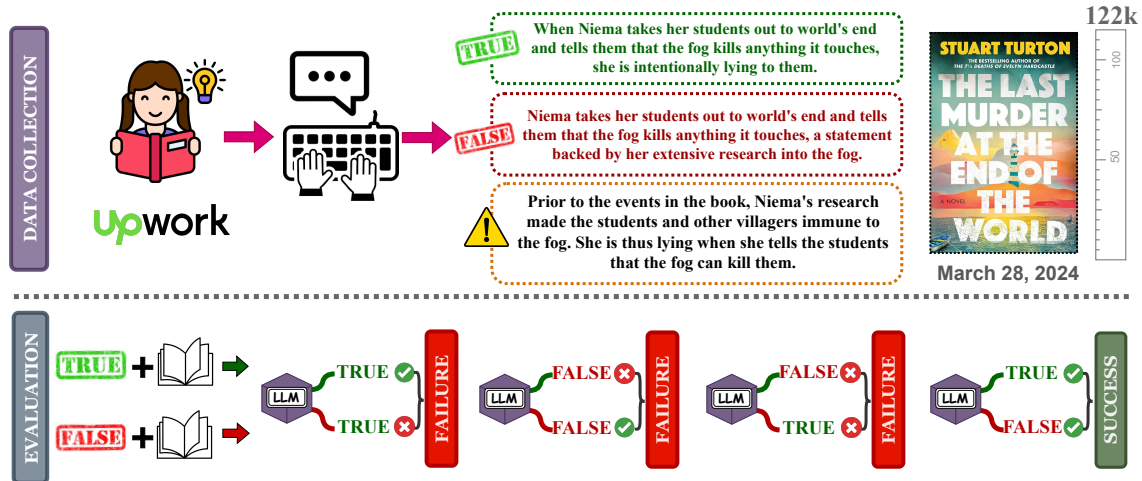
DATA COLLECTION

upwork

TRUE
When Niema takes her students out to world's end and tells them that the fog kills anything it touches, she is intentionally lying to them.

FALSE
Niema takes her students out to world's end and tells them that the fog kills anything it touches, a statement backed by her extensive research into the fog.

Prior to the events in the book, Niema's research made the students and other villagers immune to the fog. She is thus lying when she tells the students that the fog can kill them.

STUART TURTON
THE BESTSELLING AUTHOR OF THE 7½ DEATHS OF EVELYN HARDCASTLE
THE LAST MURDER AT THE END OF THE WORLD
A NOVEL

122k
100
50

March 28, 2024

EVALUATION

TRUE +
FALSE +

LLM
TRUE
TRUE
FAILURE

LLM
FALSE
FALSE
FAILURE

LLM
FALSE
TRUE
FAILURE

LLM
TRUE
FALSE
SUCCESS